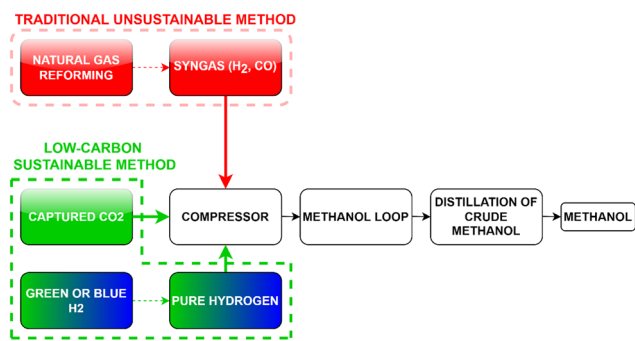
TRADITIONAL UNSUSTAINABLE METHOD

NATURAL GAS REFORMING

SYNGAS ($H_2$, CO)

LOW-CARBON SUSTAINABLE METHOD

CAPTURED CO2

COMPRESSOR

METHANOL LOOP

DISTILLATION OF CRUDE METHANOL

METHANOL

GREEN OR BLUE H2

PURE HYDROGEN